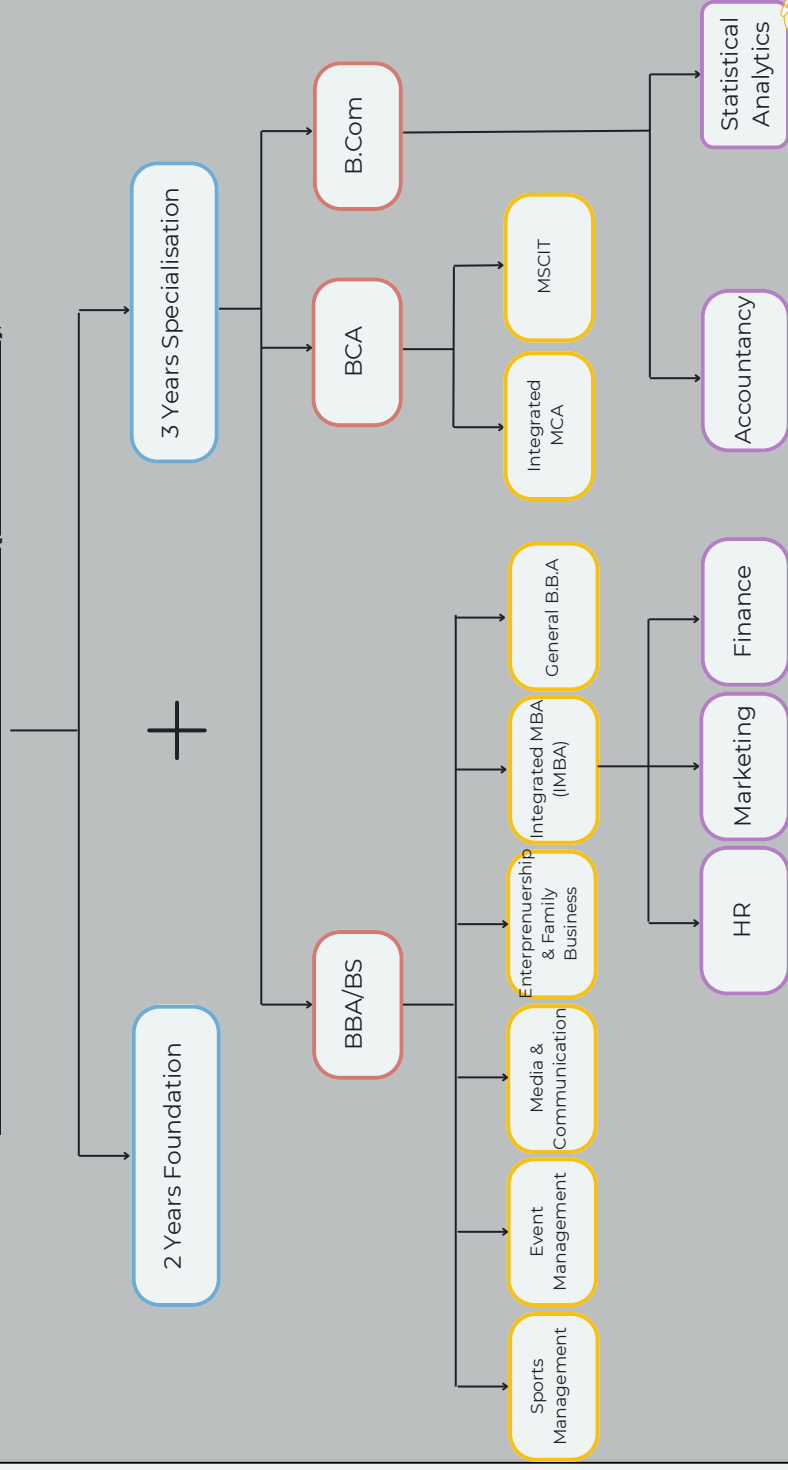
2 Years Foundation

3 Years Specialisation

BBA/BS

BCA

B.Com

Sports Management

Event Management

Media & Communication

Enterprenuership & Family Business

Integrated MBA (IMBA)

General B.B.A

Integrated MCA

MSCIT

HR

Marketing

Finance

Accountancy

Statistical Analytics